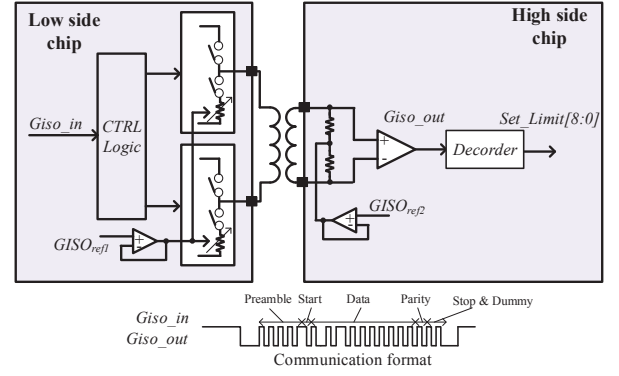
Low side chip

High side chip

Giso_in

CTRL Logic

$GISO_{ref1}$

Giso_out

Decorder

Set_Limit[8:0]

$GISO_{ref2}$

+

-

+

-

+

-

Preamble Start Data Parity Stop & Dummy

Giso_in

Giso_out

Communication format